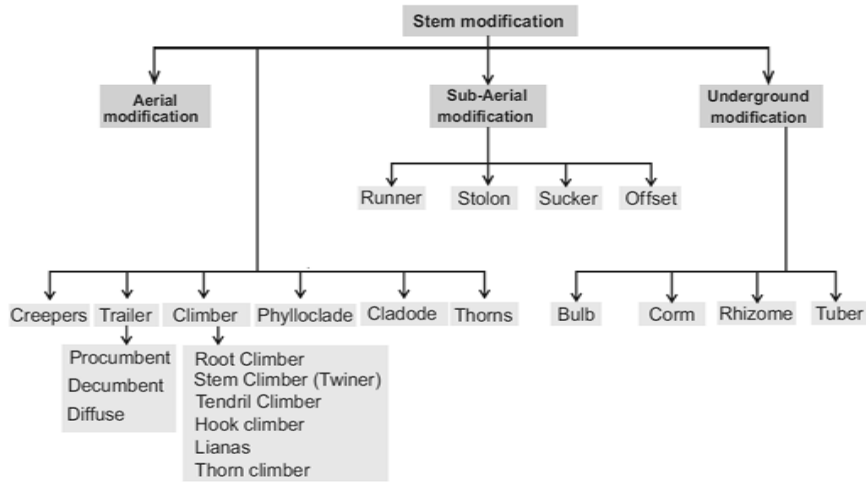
Stem modification

Aerial modification

Sub-Aerial modification

Underground modification

Runner

Stolon

Sucker

Offset

Creepers

Trailer

Climber

Phylloclade

Cladode

Thorns

Bulb

Corm

Rhizome

Tuber

Procumbent
Decumbent
Diffuse

Root Climber
Stem Climber (Twiner)
Tendril Climber
Hook climber
Lianas
Thorn climber